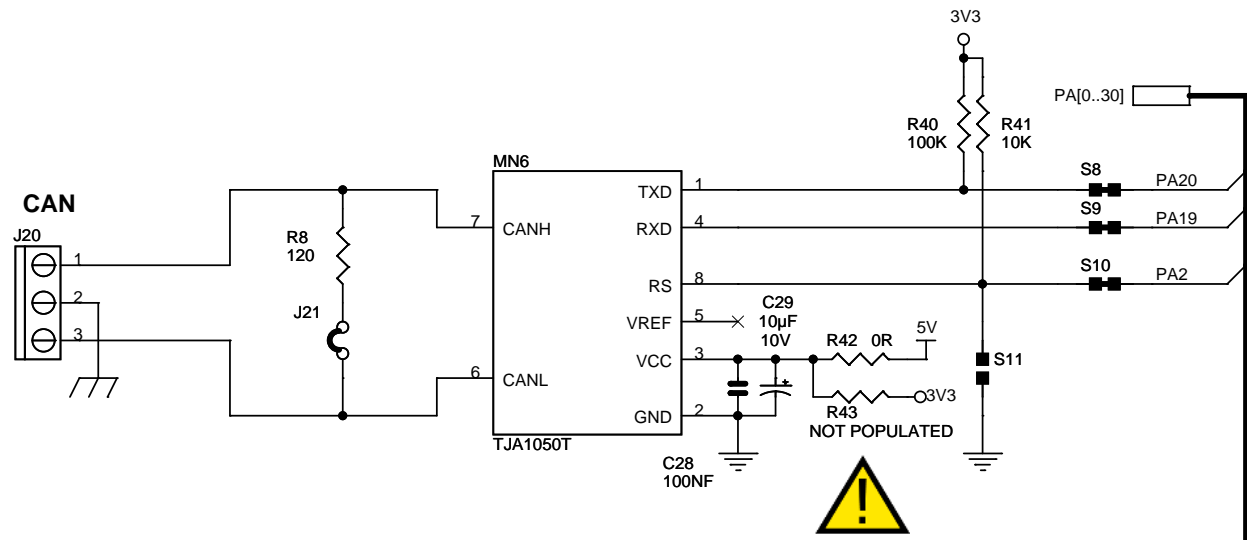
3V3

PA[0..30]

R40
100K

R41
10K

MN6

CAN

J20

1
2
3

R8
120

J21

7 CANH
6 CANL

TXD 1
RXD 4
RS 8
VREF 5
VCC 3
GND 2

TJA1050T

S8 PA20
S9 PA19
S10 PA2

C29
10µF
10V

R42 0R
5V

R43
3V3
NOT POPULATED

S11

C28
100NF

!